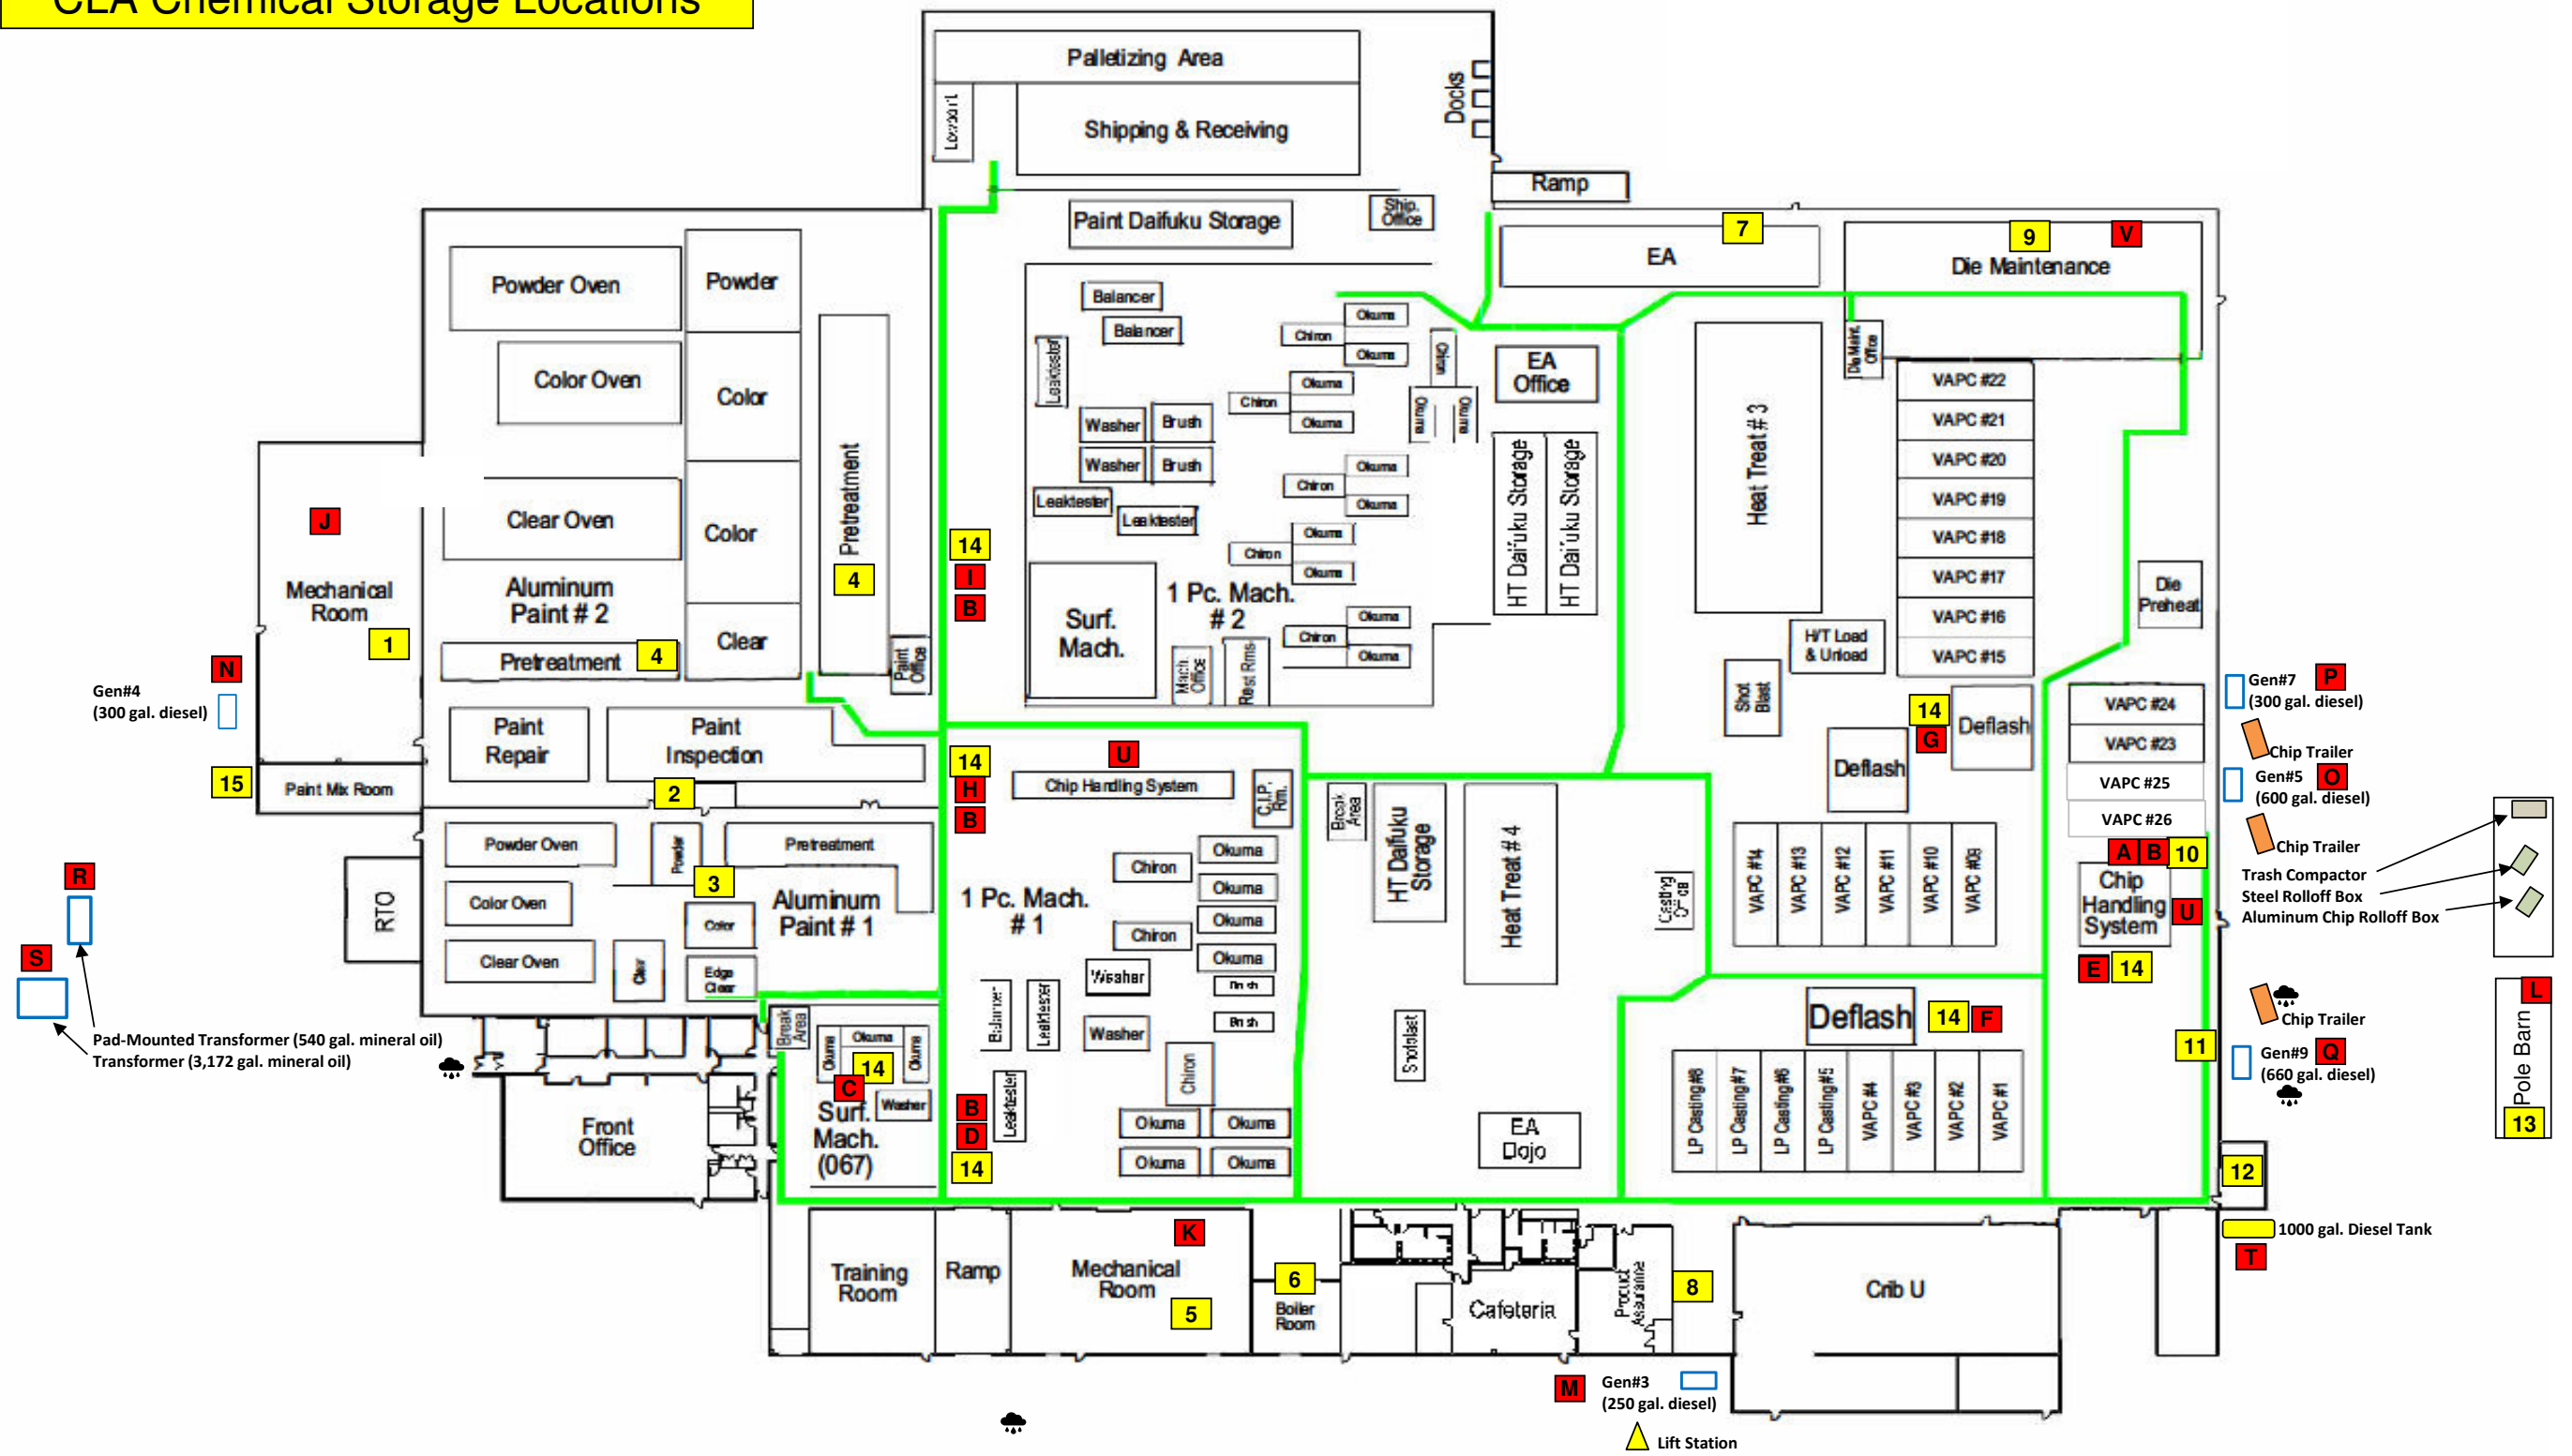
CEA Chemical Storage Locations

Palletizing Area
Shipping & Receiving
Docks
Ramp
Paint Daifuku Storage
Ship. Office
EA
7
9
V
Die Maintenance
Powder Oven
Powder
Color Oven
Color
Clear Oven
Color
Pretreatment
4
Aluminum Paint # 2
Clear
Pretreatment
4
Paint Office
J
Mechanical Room
1
N
Gen#4
(300 gal. diesel)
Paint Repair
Paint Inspection
2
15
Paint Mix Room
Balancer
Balancer
Leaktester
Washer
Brush
Washer
Brush
Leaktester
Leaktester
Chiron
Okuma
Okuma
Chiron
Okuma
Okuma
Chiron
Okuma
Okuma
Chiron
Okuma
Okuma
Chiron
Okuma
Okuma
Okuma
Okuma
Surf. Mach.
1 Pc. Mach. # 2
Mach Office
Rest Rms
EA Office
HT Daifuku Storage
HT Daifuku Storage
Heat Treat # 3
Die Maint. Office
VAPC #22
VAPC #21
VAPC #20
VAPC #19
VAPC #18
VAPC #17
VAPC #16
VAPC #15
Die Preheat
H/T Load & Unload
Shot Blast
14
I
B
14
G
Deflash
Deflash
VAPC #24
VAPC #23
VAPC #25
VAPC #26
Gen#7
P
(300 gal. diesel)
Chip Trailer
Gen#5
O
(600 gal. diesel)
Chip Trailer
Trash Compactor
Steel Rolloff Box
Aluminum Chip Rolloff Box
14
H
B
U
Chip Handling System
C.I.P. Rm.
Powder Oven
Powder
3
Pretreatment
Color Oven
Color
Aluminum Paint # 1
Clear Oven
Clear
Edge Clear
RTO
R
S
Pad-Mounted Transformer (540 gal. mineral oil)
Transformer (3,172 gal. mineral oil)
1 Pc. Mach. # 1
Chiron
Okuma
Okuma
Chiron
Okuma
Okuma
Washer
Brush
Brush
Washer
Balancer
Leaktester
Leaktester
Chiron
Okuma
Okuma
Okuma
Okuma
Break Area
HT Daifuku Storage
Heat Treat # 4
Casting Cell
VAPC #14
VAPC #13
VAPC #12
VAPC #11
VAPC #10
VAPC #08
A
B
10
Chip Handling System
U
E
14
Break Area
Okuma
Okuma
Okuma
14
C
Washer
Surf. Mach. (067)
B
D
14
Front Office
Shotblast
EA Dojo
Deflash
14
F
LP Casting #8
LP Casting #7
LP Casting #6
LP Casting #5
VAPC #4
VAPC #3
VAPC #2
VAPC #1
11
Chip Trailer
L
Gen#9
Q
(660 gal. diesel)
Pole Barn
13
12
1000 gal. Diesel Tank
T
Training Room
Ramp
K
Mechanical Room
5
6
Boiler Room
Cafeteria
Product Assurance
8
Crib U
M
Gen#3
(250 gal. diesel)
Lift Station